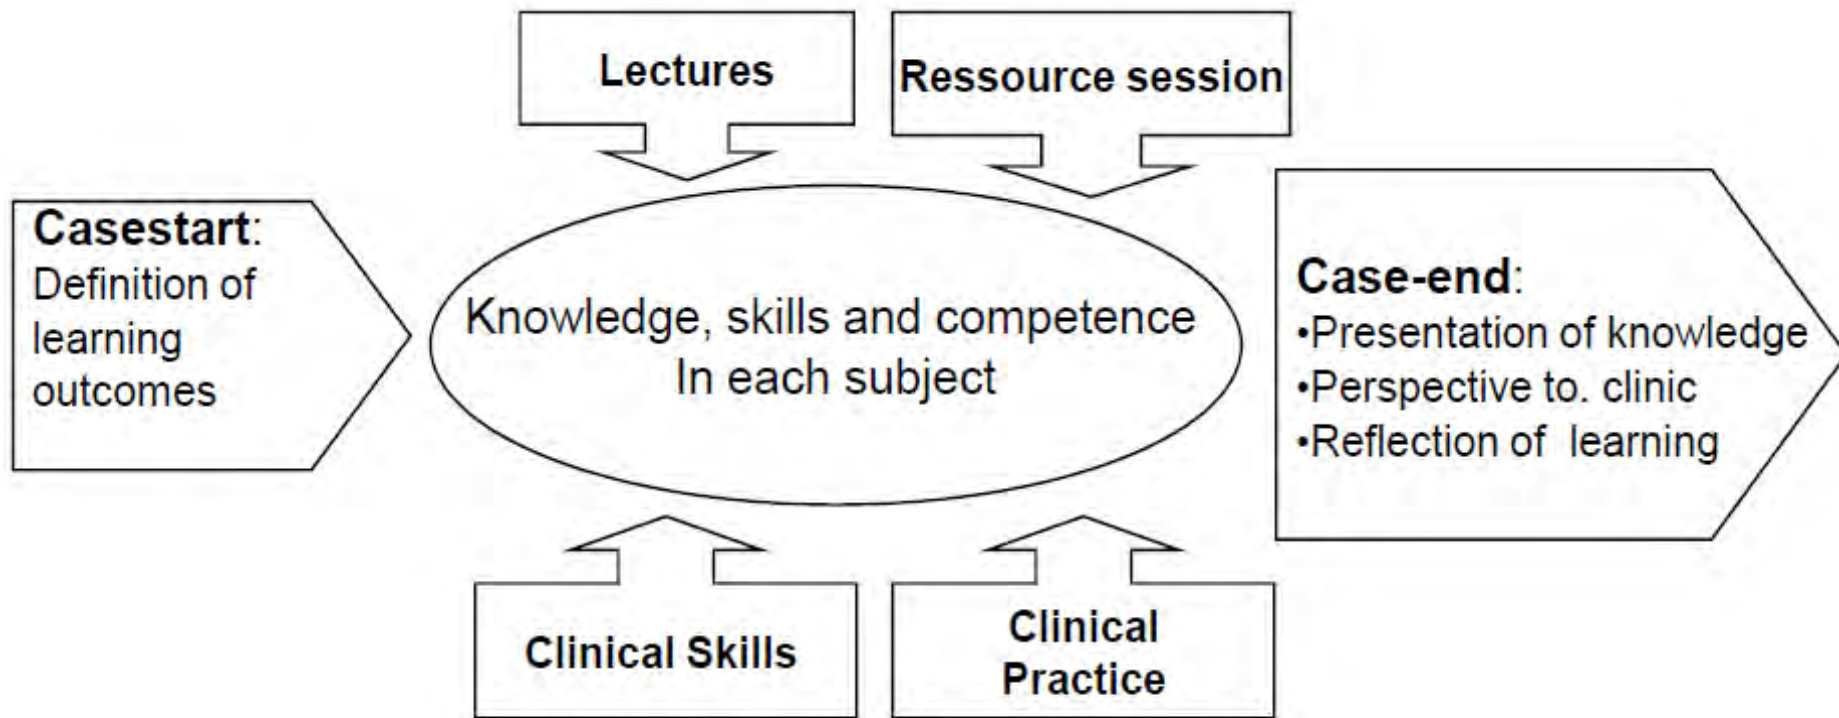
Lectures

Ressource session

Casestart: Definition of learning outcomes

Knowledge, skills and competence In each subject

Case-end:
•Presentation of knowledge
•Perspective to. clinic
•Reflection of learning

Clinical Skills

Clinical Practice